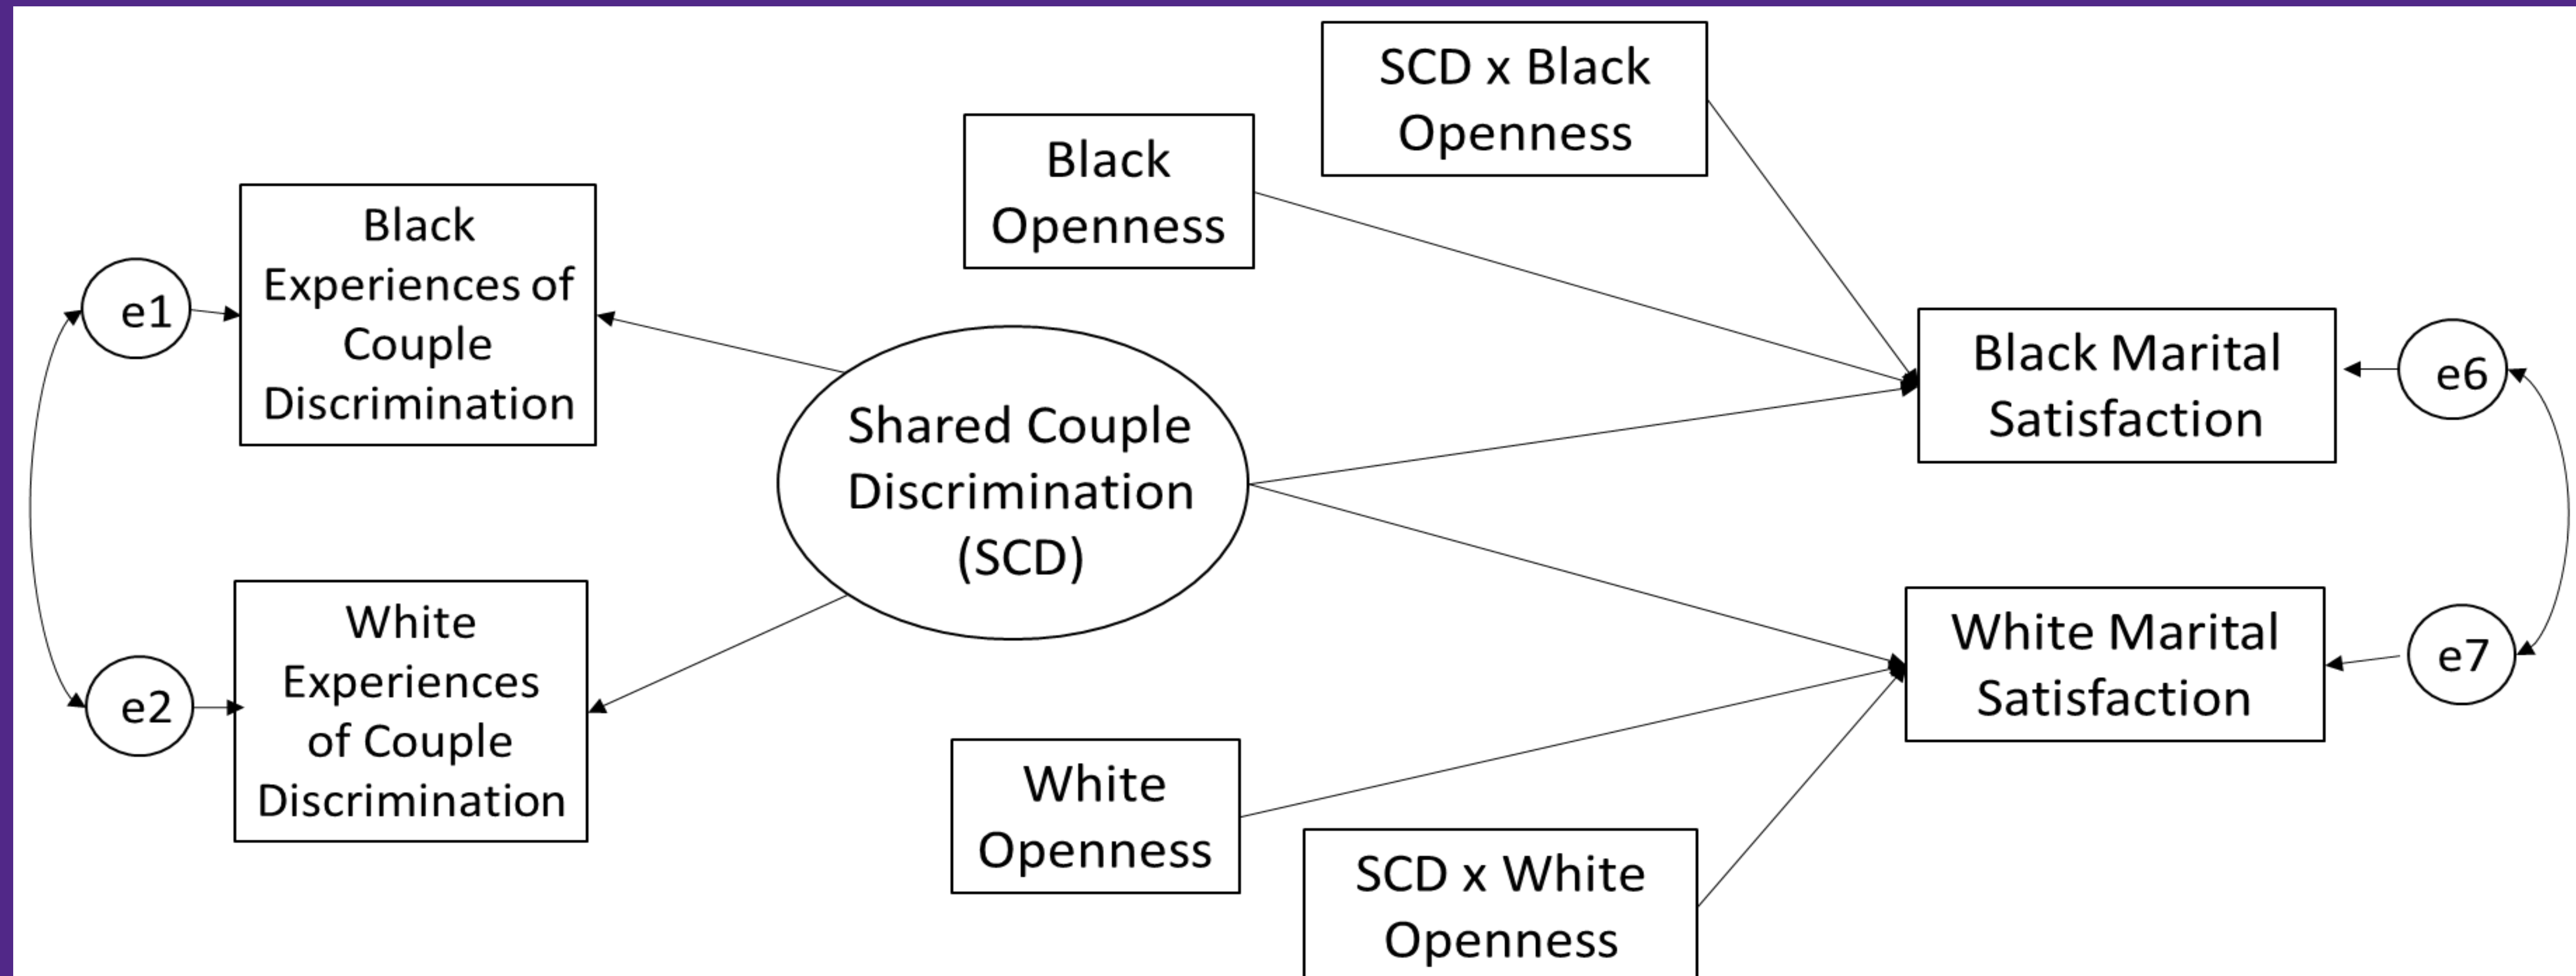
SCD x Black Openness

Black Openness

Black Experiences of Couple Discrimination

e1

Shared Couple Discrimination (SCD)

Black Marital Satisfaction

e6

e2

White Experiences of Couple Discrimination

White Marital Satisfaction

e7

White Openness

SCD x White Openness